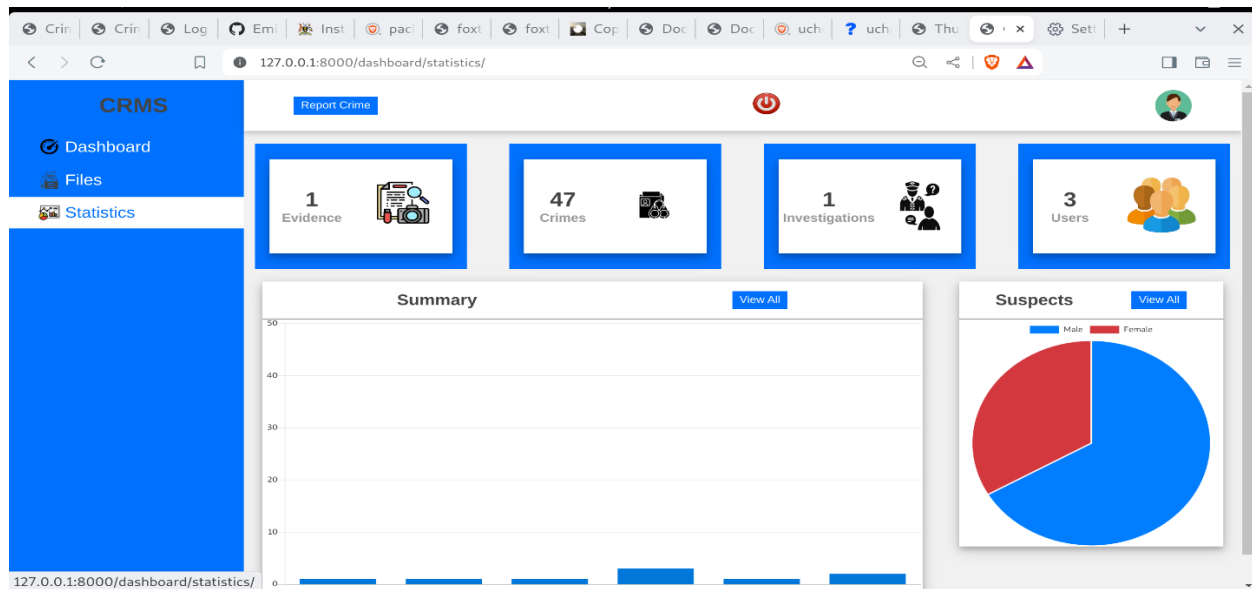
Crin | Crin | Log | Emi | Inst | pacl | foxt | foxt | Cop | Doc | Doc | uch | uch | Thu | × | Sett | +

127.0.0.1:8000/dashboard/statistics/

CRMS

Dashboard
Files
Statistics

Report Crime

1
Evidence

47
Crimes

1
Investigations

3
Users

Summary
View All

50
40
30
20
10
0

Suspects
View All

Male
Female

127.0.0.1:8000/dashboard/statistics/